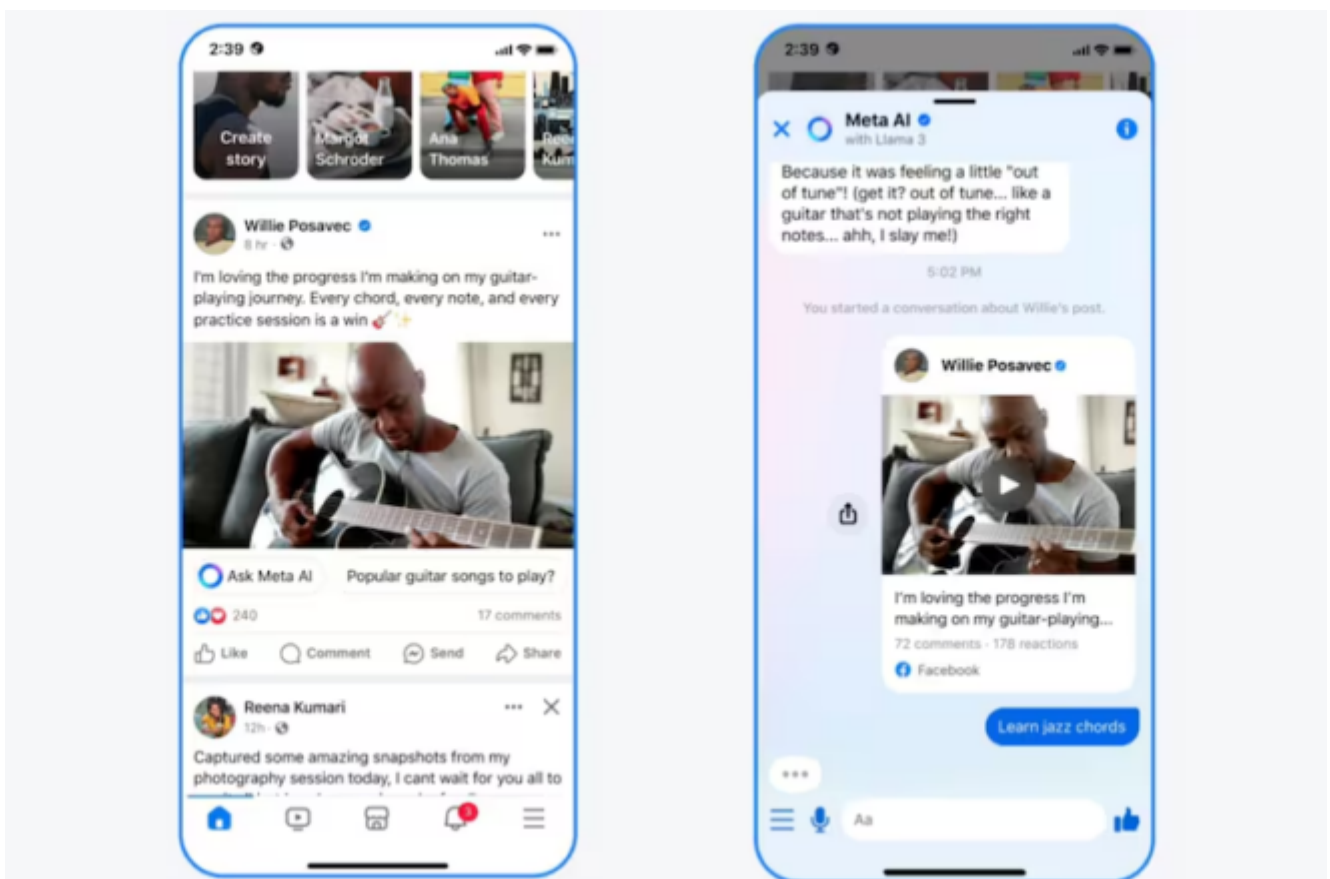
2:39

Create story

Margot Schroder

Ana Thomas

Reen Kum

Willie Posavec
8 hr ·

I'm loving the progress I'm making on my guitar-playing journey. Every chord, every note, and every practice session is a win 🎸✨

Ask Meta AI

Popular guitar songs to play?

240

17 comments

Like

Comment

Send

Share

Reena Kumari
12h ·

Captured some amazing snapshots from my photography session today, I cant wait for you all to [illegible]

3

2:39

Meta AI
with Llama 3

Because it was feeling a little "out of tune"! (get it? out of tune... like a guitar that's not playing the right notes... ahh, I slay me!)

5:02 PM

You started a conversation about Willie's post.

Willie Posavec

I'm loving the progress I'm making on my guitar-playing...

72 comments · 178 reactions

Facebook

Learn jazz chords

Aa